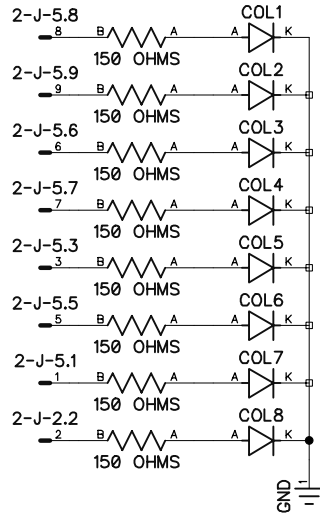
2-J-5.8
8
B
A
150 OHMS
COL1
A
K

2-J-5.9
9
B
A
150 OHMS
COL2
A
K

2-J-5.6
6
B
A
150 OHMS
COL3
A
K

2-J-5.7
7
B
A
150 OHMS
COL4
A
K

2-J-5.3
3
B
A
150 OHMS
COL5
A
K

2-J-5.5
5
B
A
150 OHMS
COL6
A
K

2-J-5.1
1
B
A
150 OHMS
COL7
A
K

2-J-2.2
2
B
A
150 OHMS
COL8
A
K

GND